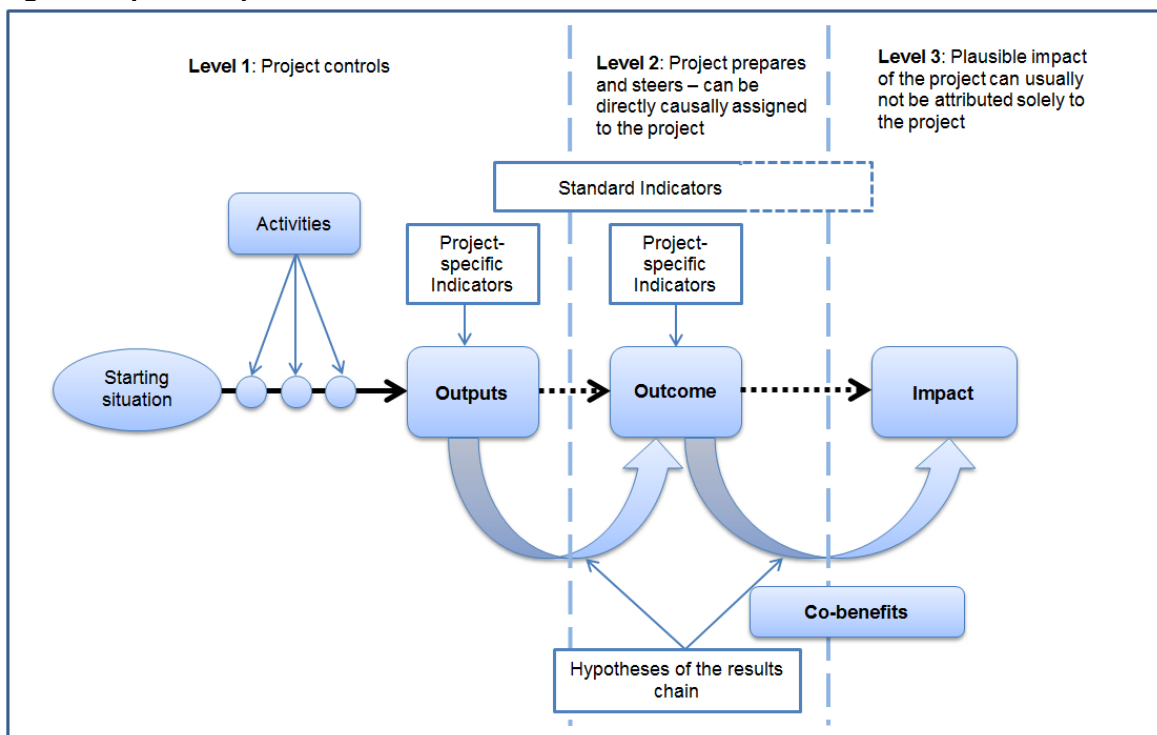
**Level 1**: Project controls

**Level 2**: Project prepares and steers – can be directly causally assigned to the project

**Level 3**: Plausible impact of the project can usually not be attributed solely to the project

Standard Indicators

Activities

Project-specific Indicators

Project-specific Indicators

Starting situation

**Outputs**

**Outcome**

**Impact**

**Co-benefits**

Hypotheses of the results chain